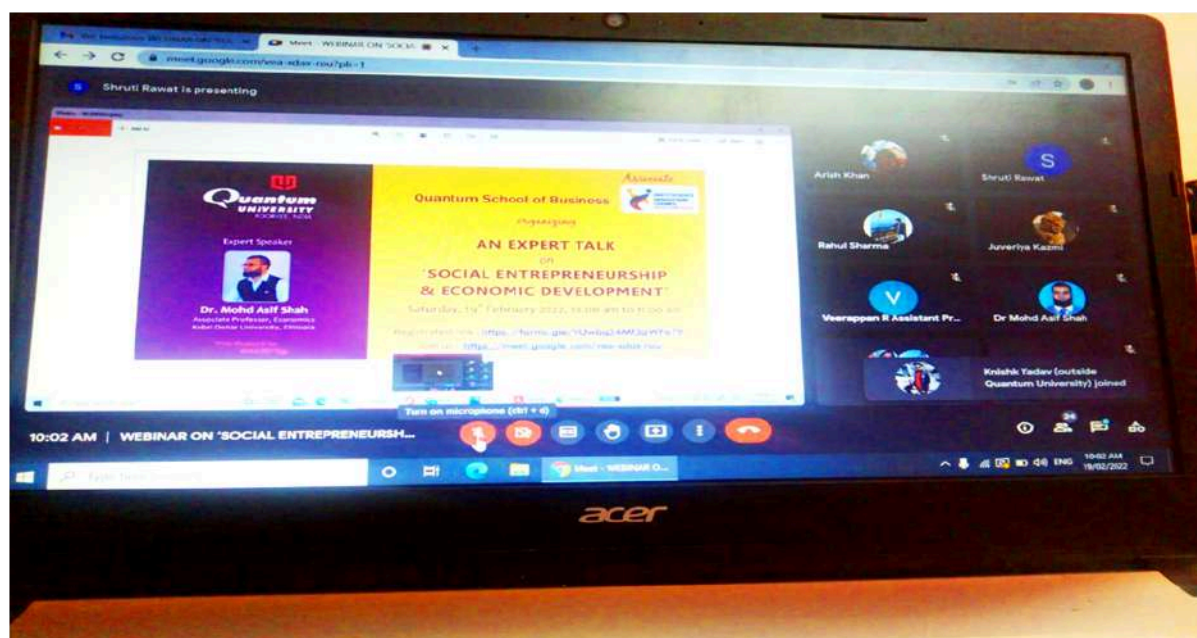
Meet - WEBINAR ON 'SOCIA

meet.google.com/vea-xdar-rou?pli=1

Shruti Rawat is presenting

Quantum UNIVERSITY ROORKEE, INDIA

Expert Speaker

Dr. Mohd Asif Shah
Associate Professor, Economics
Kebri Dehar University, Ethiopia

Quantum School of Business

Organizing

AN EXPERT TALK
on
'SOCIAL ENTREPRENEURSHIP & ECONOMIC DEVELOPMENT'

Saturday, 19th February 2022, 10:00 am to 11:00 am

Registration link: https://forms.gle/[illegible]
Join us: https://meet.google.com/vea-xdar-rou

Arish Khan
Shruti Rawat
Rahul Sharma
Juveriya Kazmi
Veerappan R Assistant Pr...
Dr Mohd Asif Shah

Knishk Yadav (outside Quantum University) joined

Turn on microphone (ctrl + d)

10:02 AM | WEBINAR ON 'SOCIAL ENTREPRENEURSH...

24

Type here to search

Meet - WEBINAR O...

ENG 10:02 AM 19/02/2022

acer